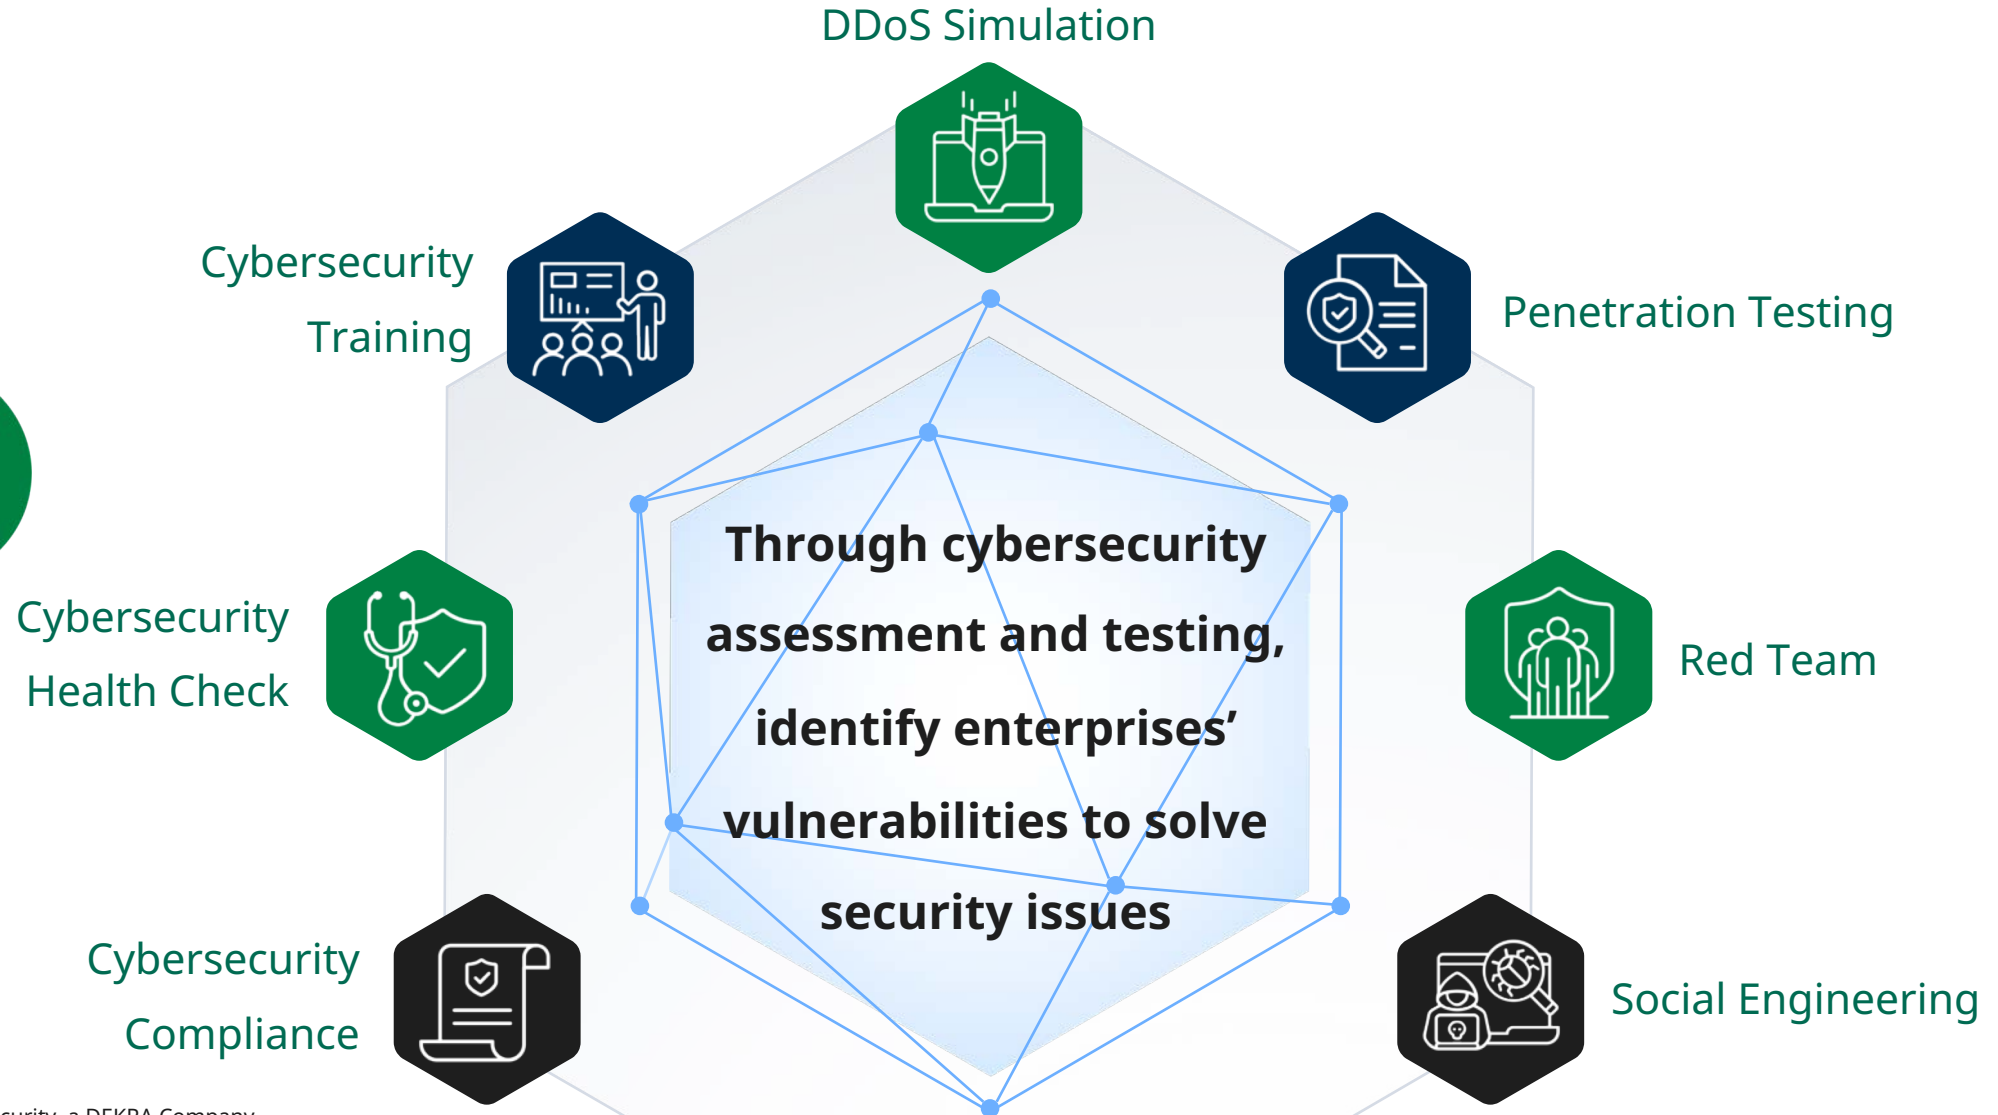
DDoS Simulation

Cybersecurity Training

Penetration Testing

Cybersecurity Health Check

Through cybersecurity assessment and testing, identify enterprises' vulnerabilities to solve security issues

Red Team

Cybersecurity Compliance

Social Engineering

curity, a DEKRA Company